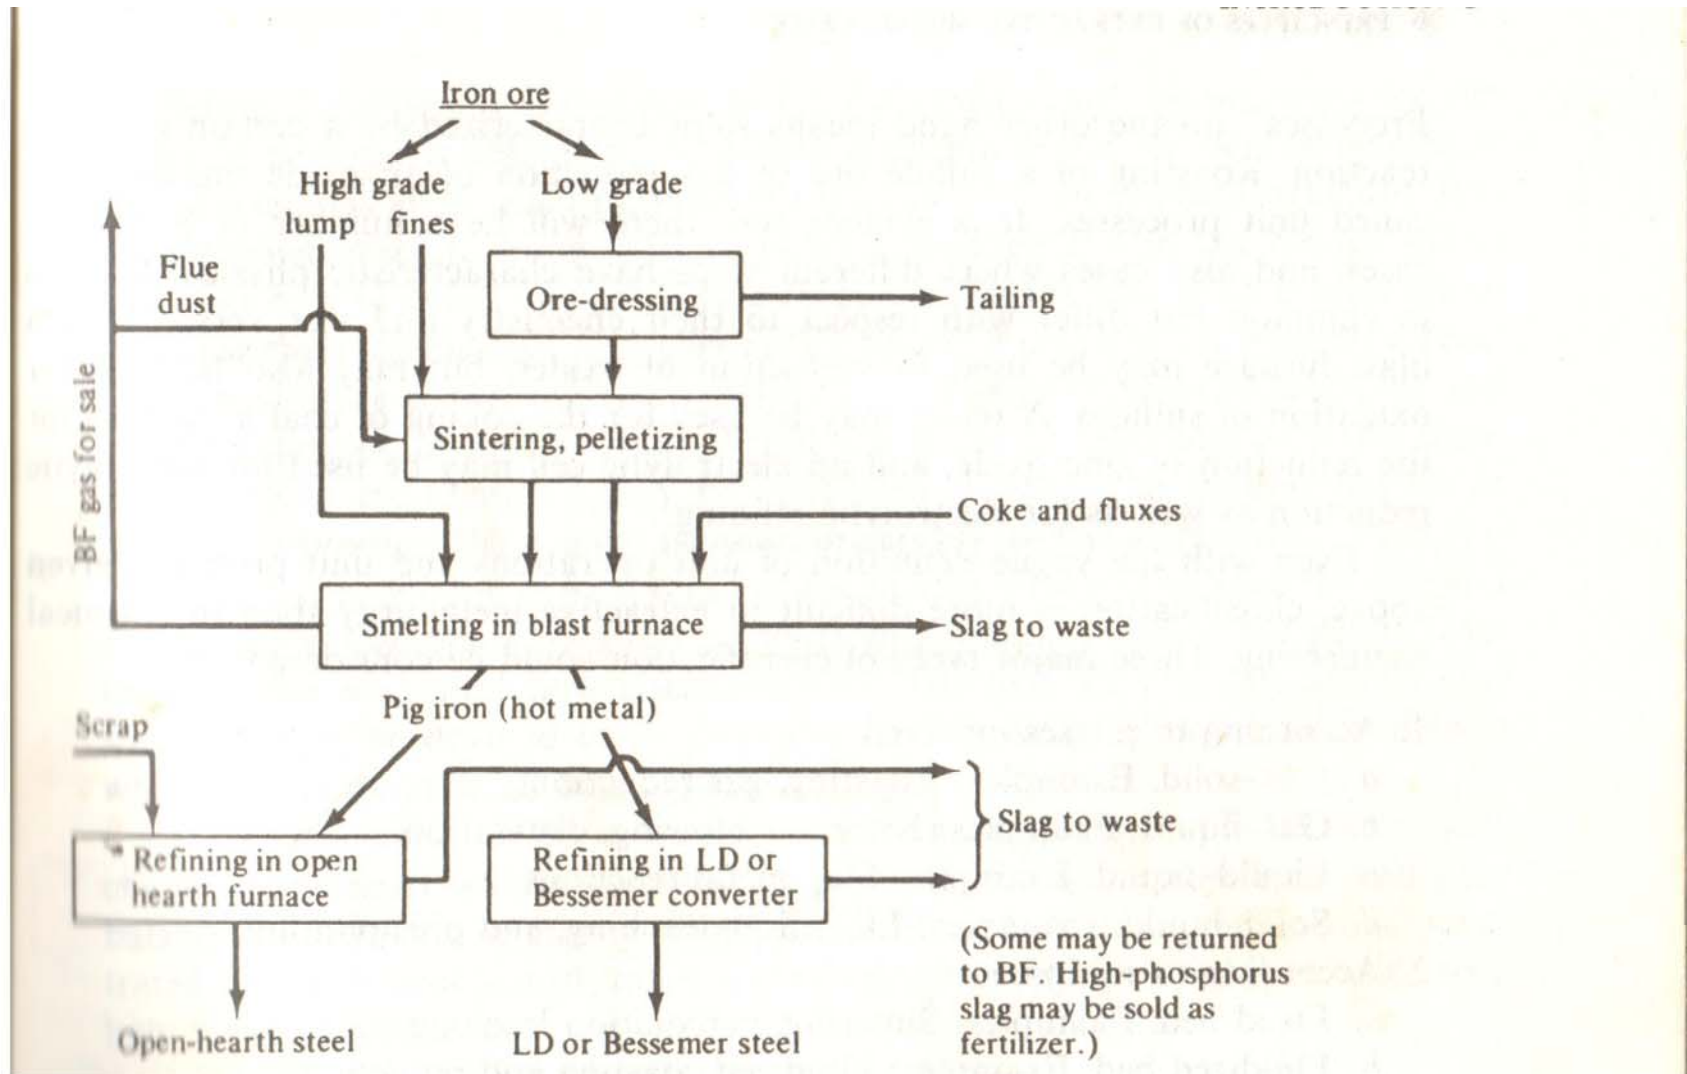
Iron ore

High grade

Low grade

lump

fines

Flue dust

Ore-dressing

Tailing

BF gas for sale

Sintering, pelletizing

Coke and fluxes

Smelting in blast furnace

Slag to waste

Pig iron (hot metal)

Scrap

Refining in open hearth furnace

Refining in LD or Bessemer converter

Slag to waste

(Some may be returned to BF. High-phosphorus slag may be sold as fertilizer.)

Open-hearth steel

LD or Bessemer steel